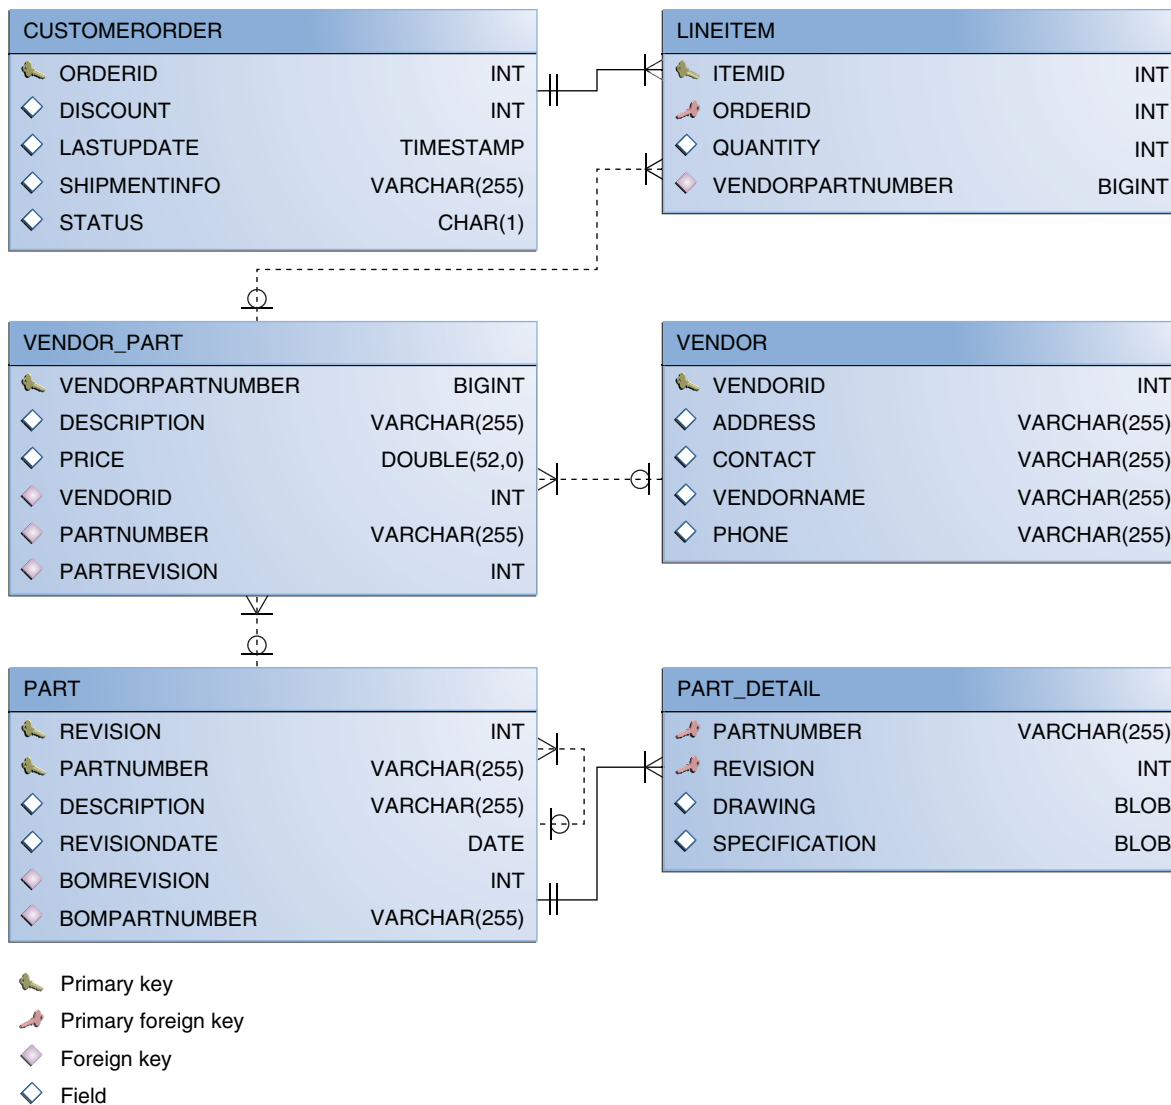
| CUSTOMERORDER | |
|---|---|
| ORDERID | INT |
| DISCOUNT | INT |
| LASTUPDATE | TIMESTAMP |
| SHIPMENTINFO | VARCHAR(255) |
| STATUS | CHAR(1) |

| LINEITEM | |
|---|---|
| ITEMID | INT |
| ORDERID | INT |
| QUANTITY | INT |
| VENDORPARTNUMBER | BIGINT |

| VENDOR_PART | |
|---|---|
| VENDORPARTNUMBER | BIGINT |
| DESCRIPTION | VARCHAR(255) |
| PRICE | DOUBLE(52,0) |
| VENDORID | INT |
| PARTNUMBER | VARCHAR(255) |
| PARTREVISION | INT |

| VENDOR | |
|---|---|
| VENDORID | INT |
| ADDRESS | VARCHAR(255) |
| CONTACT | VARCHAR(255) |
| VENDORNAME | VARCHAR(255) |
| PHONE | VARCHAR(255) |

| PART | |
|---|---|
| REVISION | INT |
| PARTNUMBER | VARCHAR(255) |
| DESCRIPTION | VARCHAR(255) |
| REVISIONDATE | DATE |
| BOMREVISION | INT |
| BOMPARTNUMBER | VARCHAR(255) |

| PART_DETAIL | |
|---|---|
| PARTNUMBER | VARCHAR(255) |
| REVISION | INT |
| DRAWING | BLOB |
| SPECIFICATION | BLOB |

Primary key
Primary foreign key
Foreign key
Field